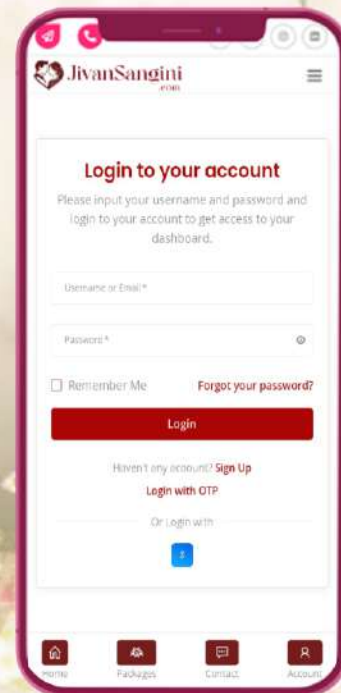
JivanSangini
.com

Login to your account

Please input your username and password and login to your account to get access to your dashboard.

Username or Email *

Password *

Remember Me

Forgot your password?

Login

Haven't any account? Sign Up

Login with OTP

Or Login with

Home

Packages

Contact

Account